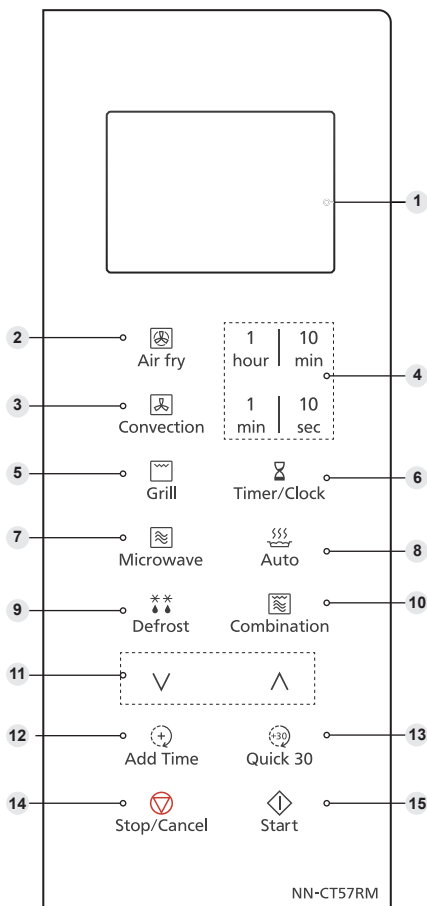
1

2 Air fry

1 hour | 10 min

4

3 Convection

1 min | 10 sec

5 Grill

Timer/Clock 6

7 Microwave

Auto 8

9 Defrost

Combination 10

11 ∨ ∧

12 Add Time

+30 Quick 30 13

14 Stop/Cancel

Start 15

NN-CT57RM